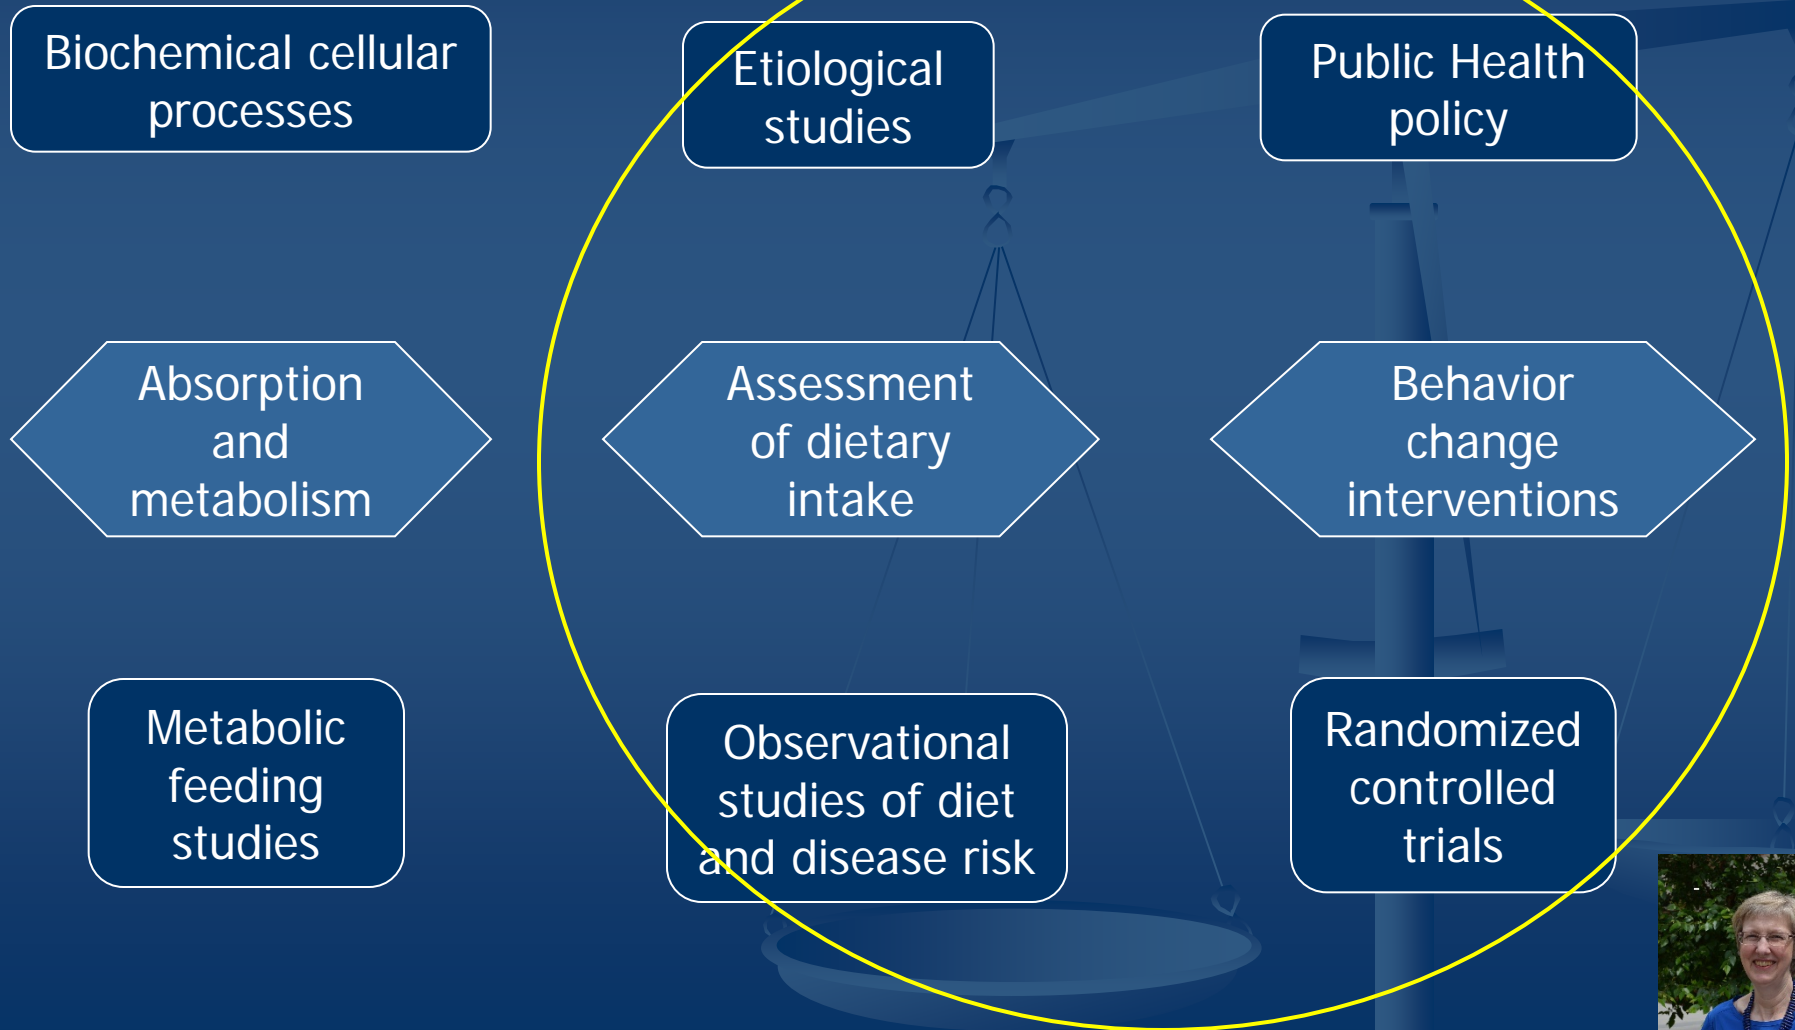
Biochemical cellular processes

Etiological studies

Public Health policy

Absorption and metabolism

Assessment of dietary intake

Behavior change interventions

Metabolic feeding studies

Observational studies of diet and disease risk

Randomized controlled trials